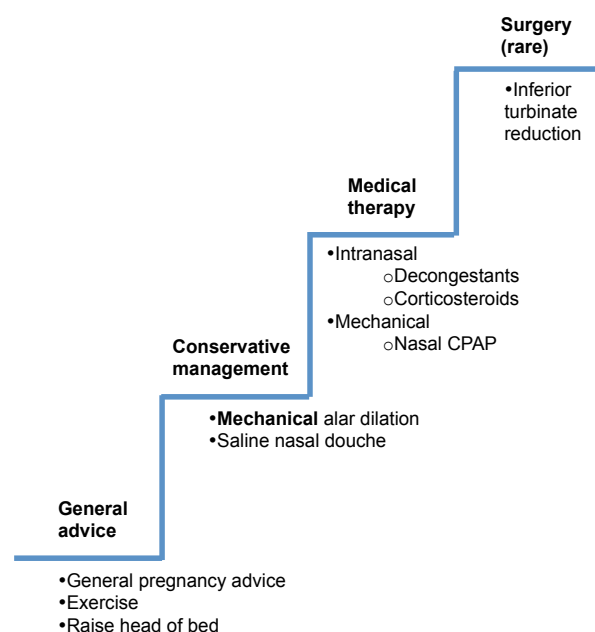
Surgery (rare)

•Inferior turbinate reduction

Medical therapy

•Intranasal
○Decongestants
○Corticosteroids
•Mechanical
○Nasal CPAP

Conservative management

•Mechanical alar dilation
•Saline nasal douche

General advice

•General pregnancy advice
•Exercise
•Raise head of bed